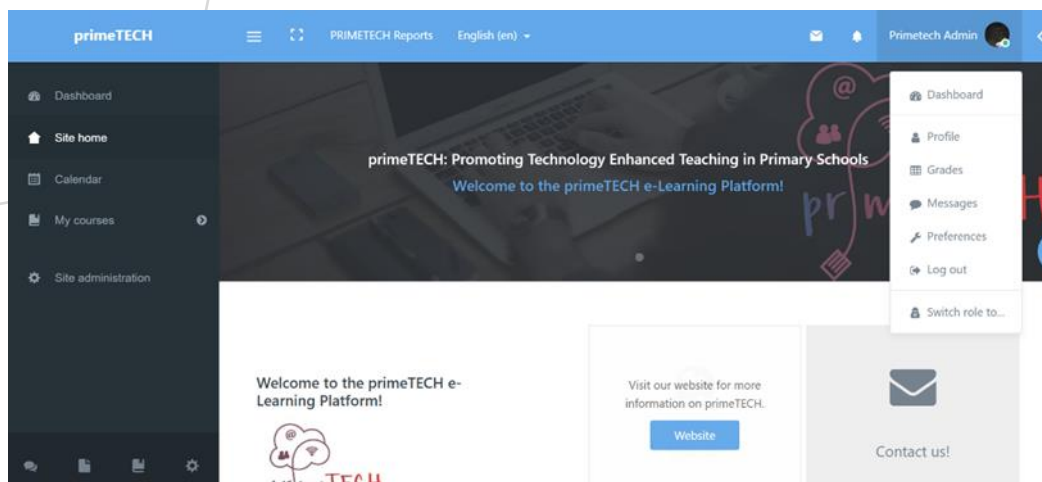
primeTECH

PRIMETECH Reports English (en)

Primetech Admin

Dashboard

Site home

Calendar

My courses

Site administration

primeTECH: Promoting Technology Enhanced Teaching in Primary Schools

Welcome to the primeTECH e-Learning Platform!

Dashboard

Profile

Grades

Messages

Preferences

Log out

Switch role to...

Welcome to the primeTECH e-Learning Platform!

Visit our website for more information on primeTECH.

Website

Contact us!